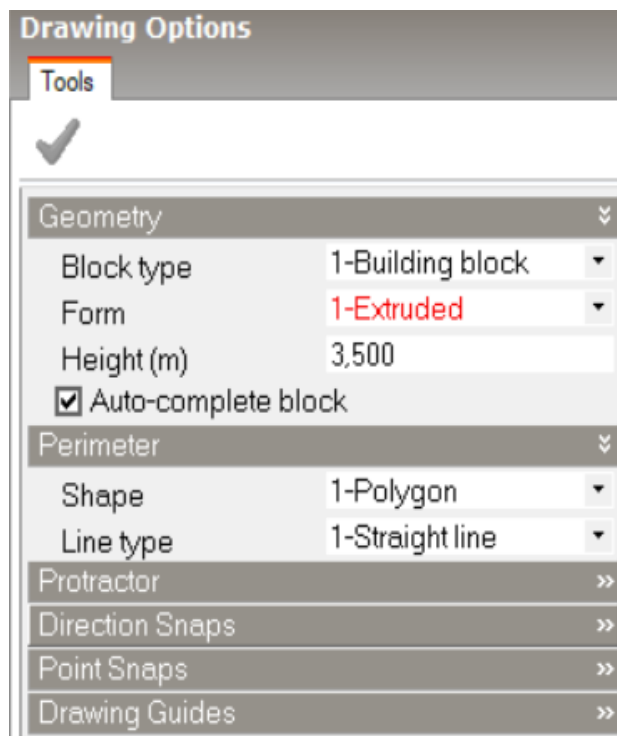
Drawing Options

Tools

Geometry

| Block type | 1-Building block |
|---|---|
| Form | 1-Extruded |
| Height (m) | 3,500 |

☑ Auto-complete block

Perimeter

| Shape | 1-Polygon |
|---|---|
| Line type | 1-Straight line |

Protractor

Direction Snaps

Point Snaps

Drawing Guides